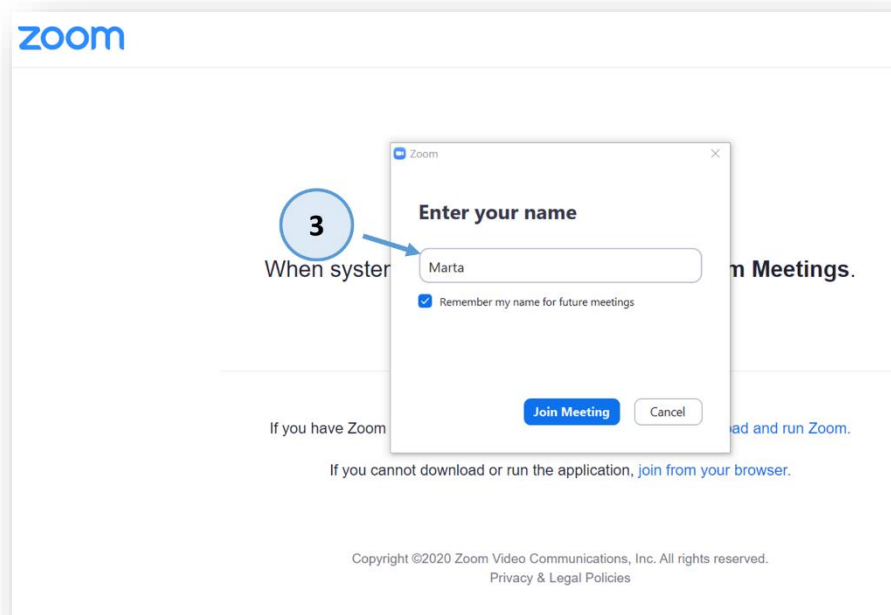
zoom

Zoom

3

Enter your name

Marta

Remember my name for future meetings

Join Meeting

Cancel

When syster

m Meetings.

If you have Zoom

oad and run Zoom.

If you cannot download or run the application, join from your browser.

Copyright ©2020 Zoom Video Communications, Inc. All rights reserved.
Privacy & Legal Policies